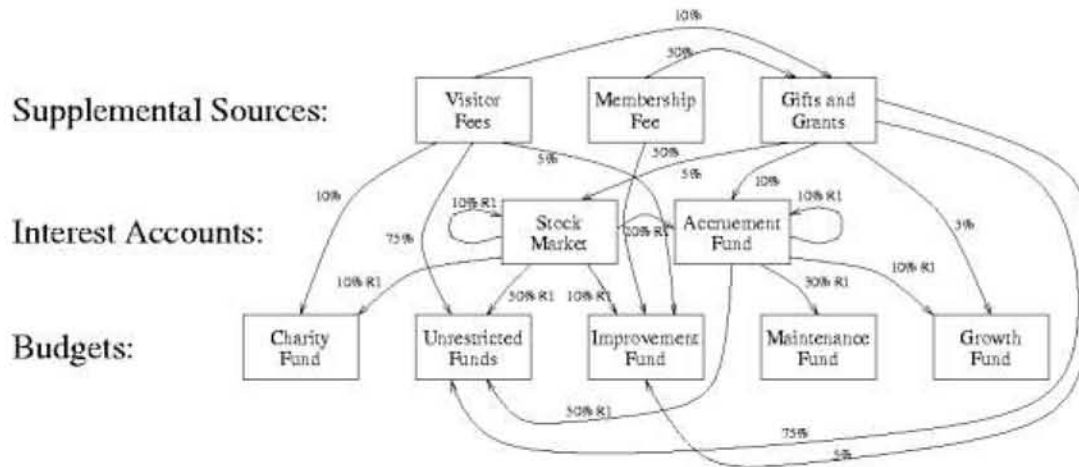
Supplemental Sources:

Interest Accounts:

Budgets:

Visitor Fees

Membership Fee

Gifts and Grants

Stock Market

Accruement Fund

Charity Fund

Unrestricted Funds

Improvement Fund

Maintenance Fund

Growth Fund

10%

50%

50%

5%

5%

10%

10%

75%

10% R1

10% R1

20% R1

5%

10% R1

50% R1

10% R1

30% R1

10% R1

50% R1

75%

5%